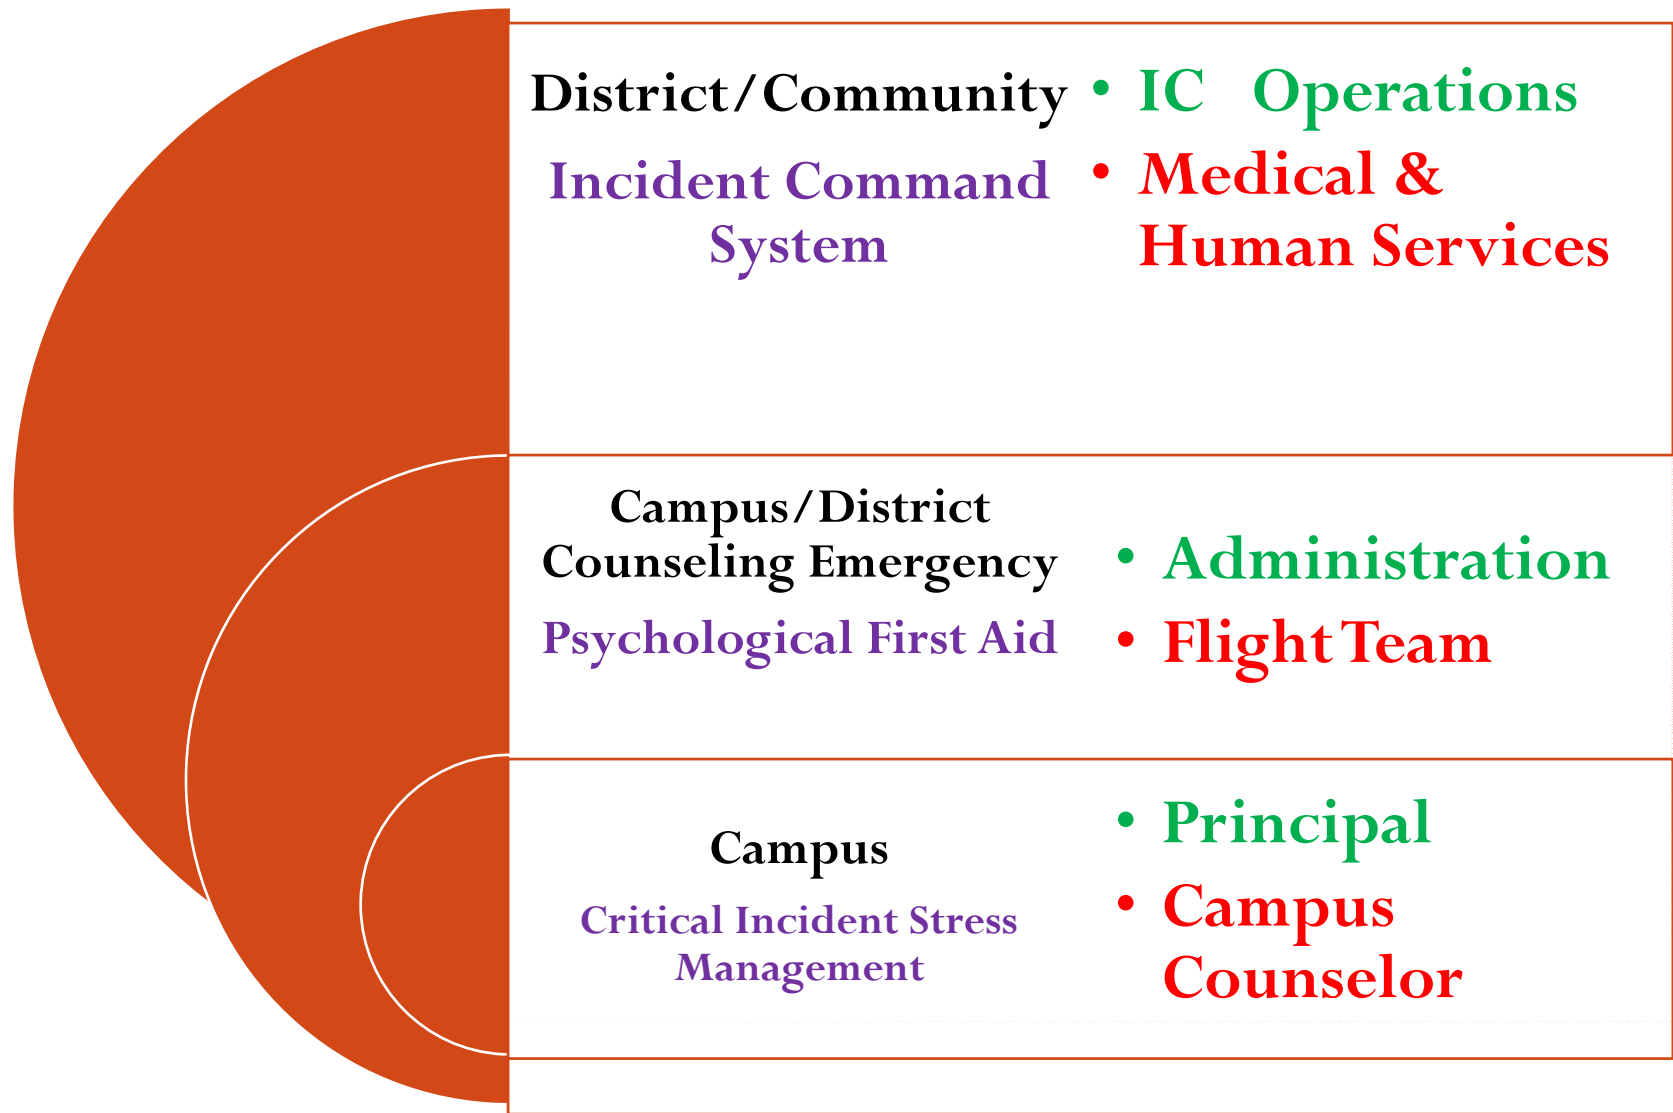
District/Community

Incident Command System

• IC Operations
• Medical & Human Services

Campus/District Counseling Emergency

Psychological First Aid

• Administration
• Flight Team

Campus

Critical Incident Stress Management

• Principal
• Campus Counselor